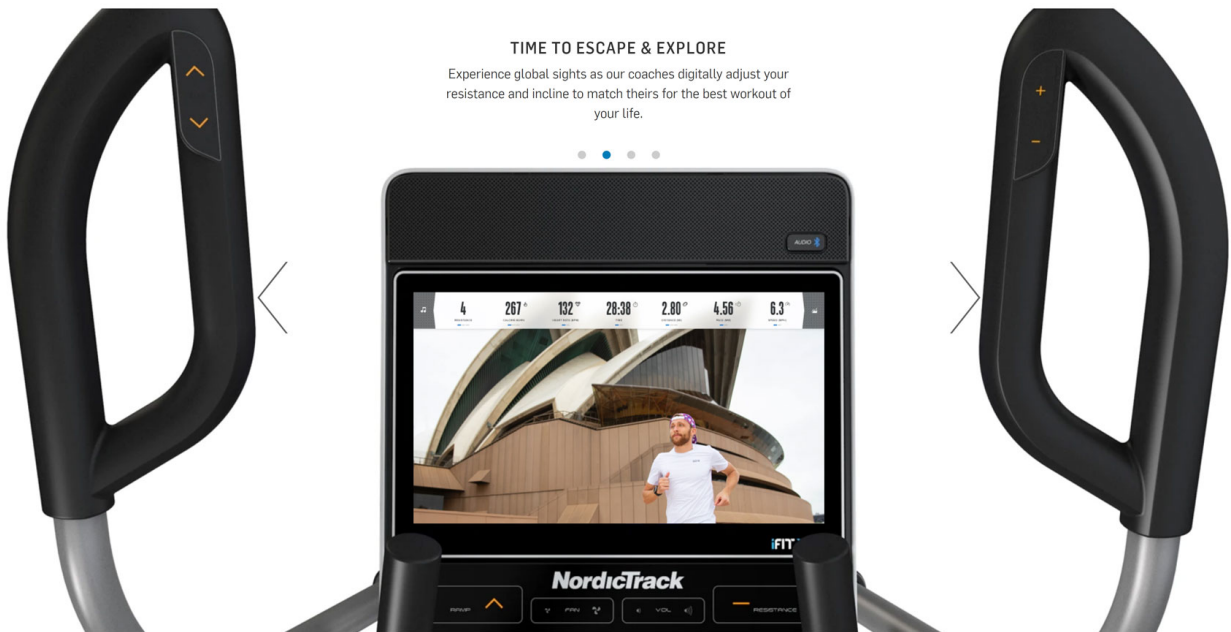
TIME TO ESCAPE & EXPLORE

Experience global sights as our coaches digitally adjust your resistance and incline to match theirs for the best workout of your life.

AUDIO

4
267
132
28:38
2.80
4.56
6.3

iFIT

NordicTrack

RAMP

FAN

VOL

RESISTANCE

+
−